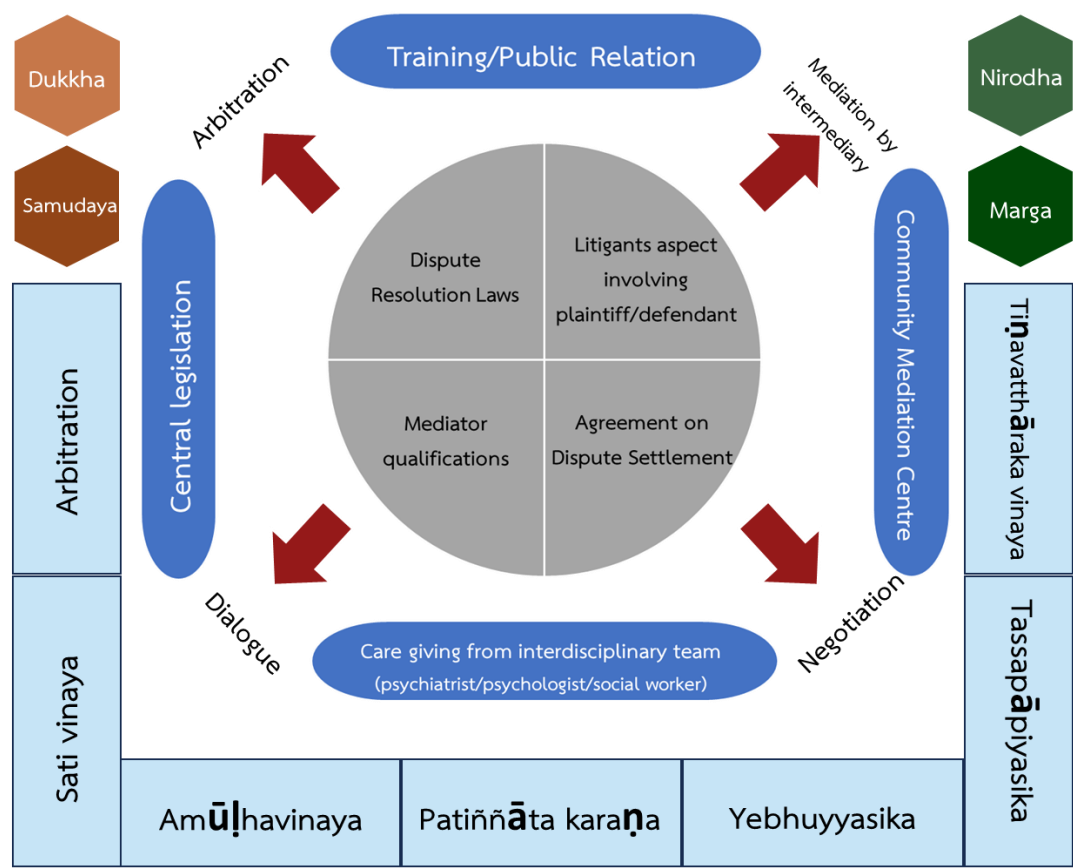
Dukkha

Samudaya

Arbitration

Training/Public Relation

Mediation by intermediary

Nirodha

Marga

Central legislation

Dispute Resolution Laws

Litigants aspect involving plaintiff/defendant

Mediator qualifications

Agreement on Dispute Settlement

Community Mediation Centre

Arbitration

Tiṇavatthāraka vinaya

Dialogue

Care giving from interdisciplinary team (psychiatrist/psychologist/social worker)

Negotiation

Sati vinaya

Tassapāpiyasika

Amūḷhavinaya

Patiññāta karaṇa

Yebhuyyasika